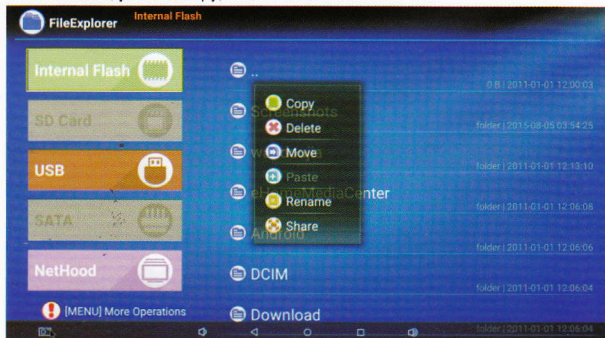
FileExplorer Internal Flash

Internal Flash

SD Card

USB

SATA

NetHood

[MENU] More Operations

..

0 B | 2011-01-01 12:00:03

Screenshots

folder | 2015-08-05 03:54:25

w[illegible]

folder | 2011-01-01 12:13:10

eHomeMediaCenter

folder | 2011-01-01 12:06:08

Android

folder | 2011-01-01 12:06:05

DCIM

folder | 2011-01-01 12:06:04

Download

folder | 2011-01-01 12:06:04

Copy
Delete
Move
Paste
Rename
Share